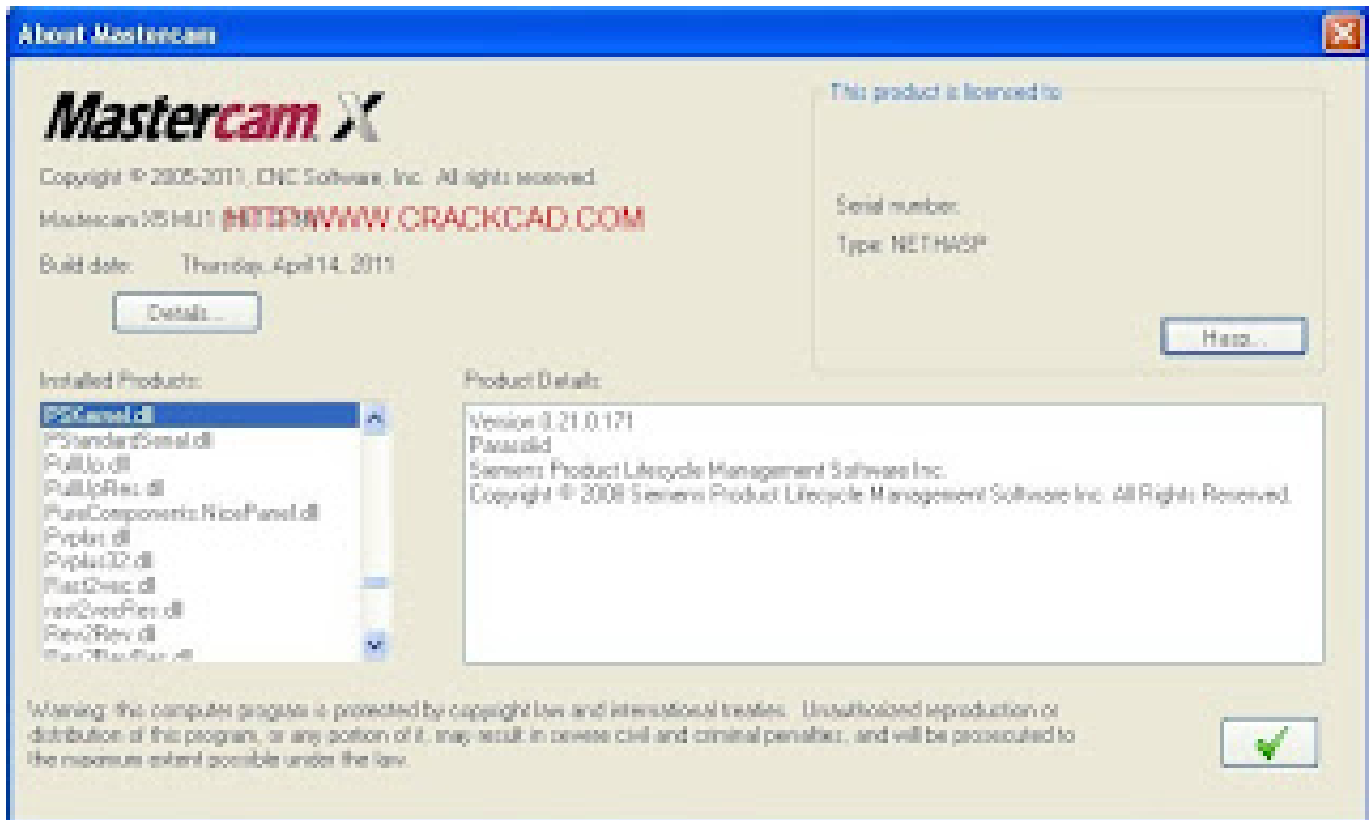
About Mastercam

Mastercam X

Copyright © 2005-2011, CNC Software, Inc. All rights reserved.

Mastercam X5 MU1 HTTP/WWW.CRACKCAD.COM

Build date: Thursday, April 14, 2011

Details...

This product is licensed to:

Serial number:

Type: NETHASP

Hasp...

Installed Products:

PSCernel.dll
PStandardSerial.dll
PullUp.dll
PullUpRes.dll
PureComponents.NicePanel.dll
Pvplus.dll
Pvplus32.dll
Rast2vec.dll
rast2vecRes.dll
Rev2Rev.dll
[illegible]

Product Details:

Version 0.21.0.171
Parasolid
Siemens Product Lifecycle Management Software Inc.
Copyright © 2008 Siemens Product Lifecycle Management Software Inc. All Rights Reserved.

Warning: this computer program is protected by copyright law and international treaties. Unauthorized reproduction or distribution of this program, or any portion of it, may result in severe civil and criminal penalties, and will be prosecuted to the maximum extent possible under the law.